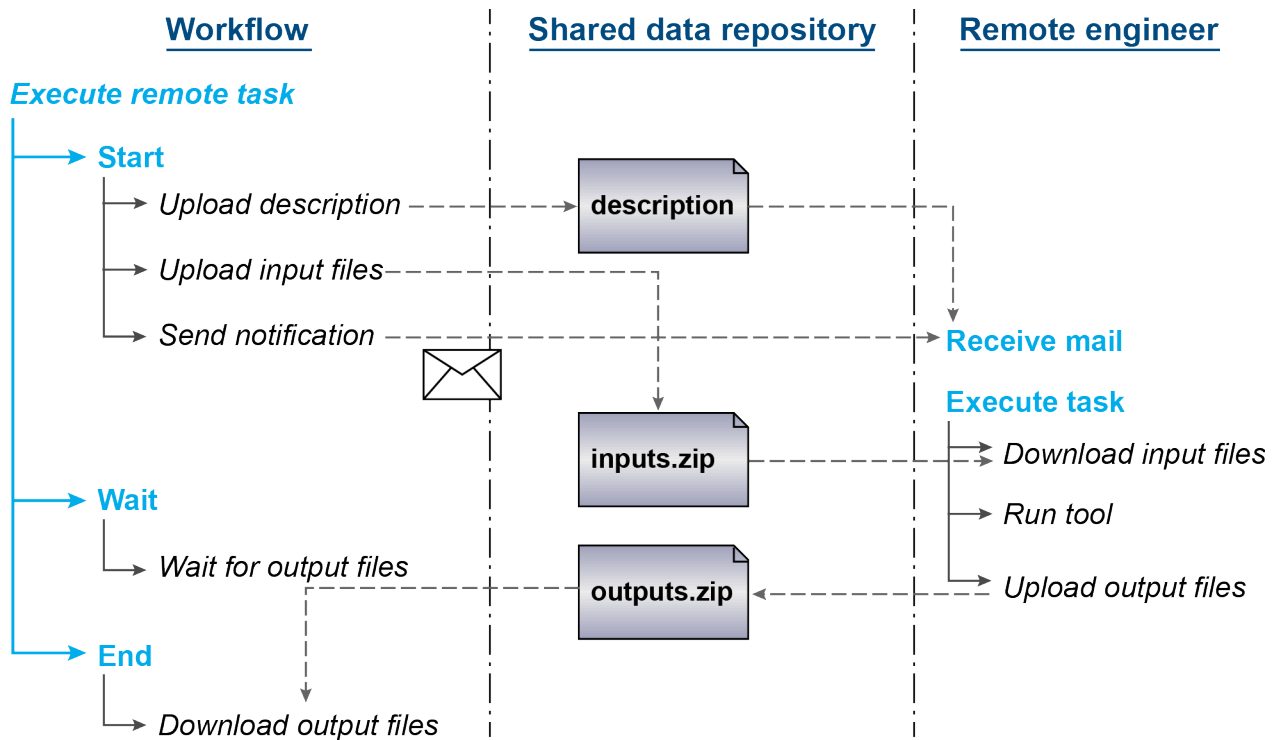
Workflow

Shared data repository

Remote engineer

Execute remote task

Start

Upload description

description

Upload input files

Send notification

Receive mail

Execute task

inputs.zip

Download input files

Wait

Run tool

Wait for output files

outputs.zip

Upload output files

End

Download output files